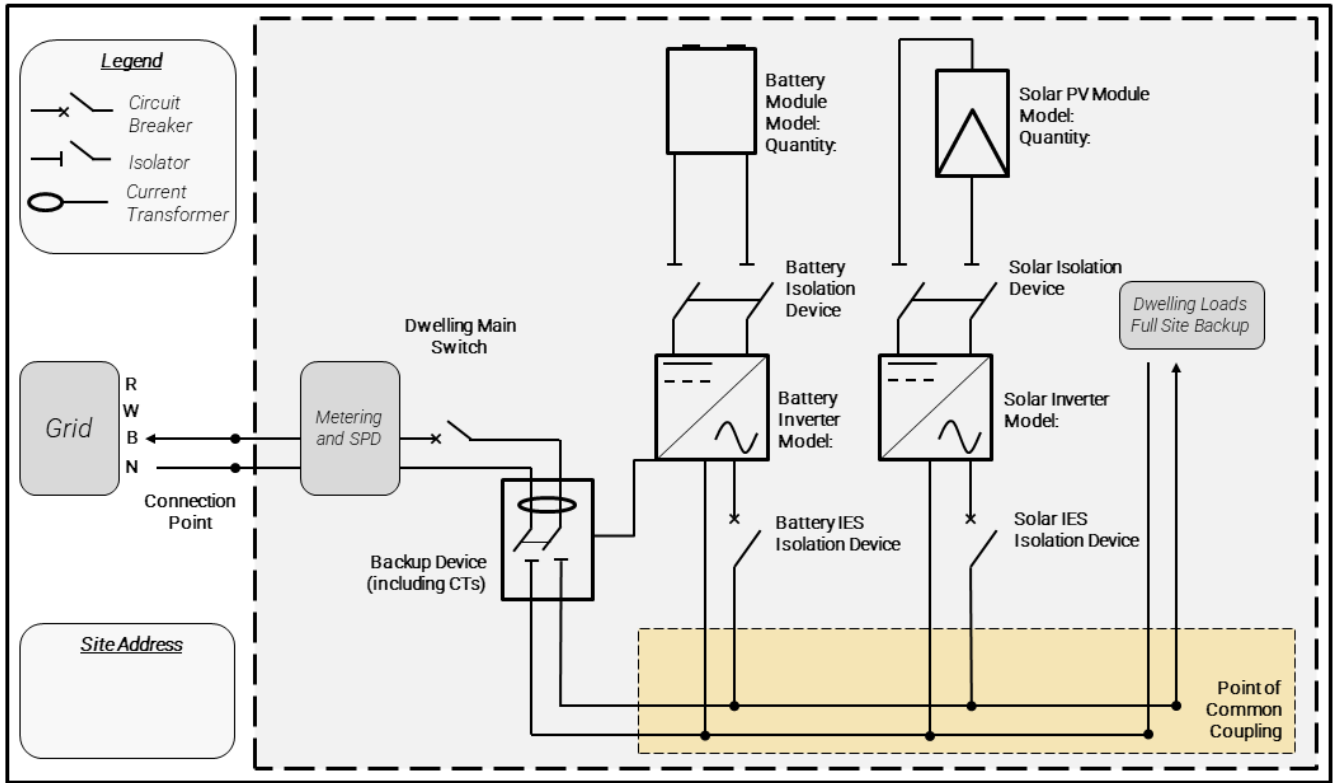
Legend

Circuit Breaker

Isolator

Current Transformer

Site Address

Grid

R
W
B
N

Connection Point

Metering and SPD

Dwelling Main Switch

Backup Device (including CTs)

Battery Module Model: Quantity:

Battery Isolation Device

Battery Inverter Model:

Battery IES Isolation Device

Solar PV Module Model: Quantity:

Solar Isolation Device

Solar Inverter Model:

Solar IES Isolation Device

Dwelling Loads Full Site Backup

Point of Common Coupling